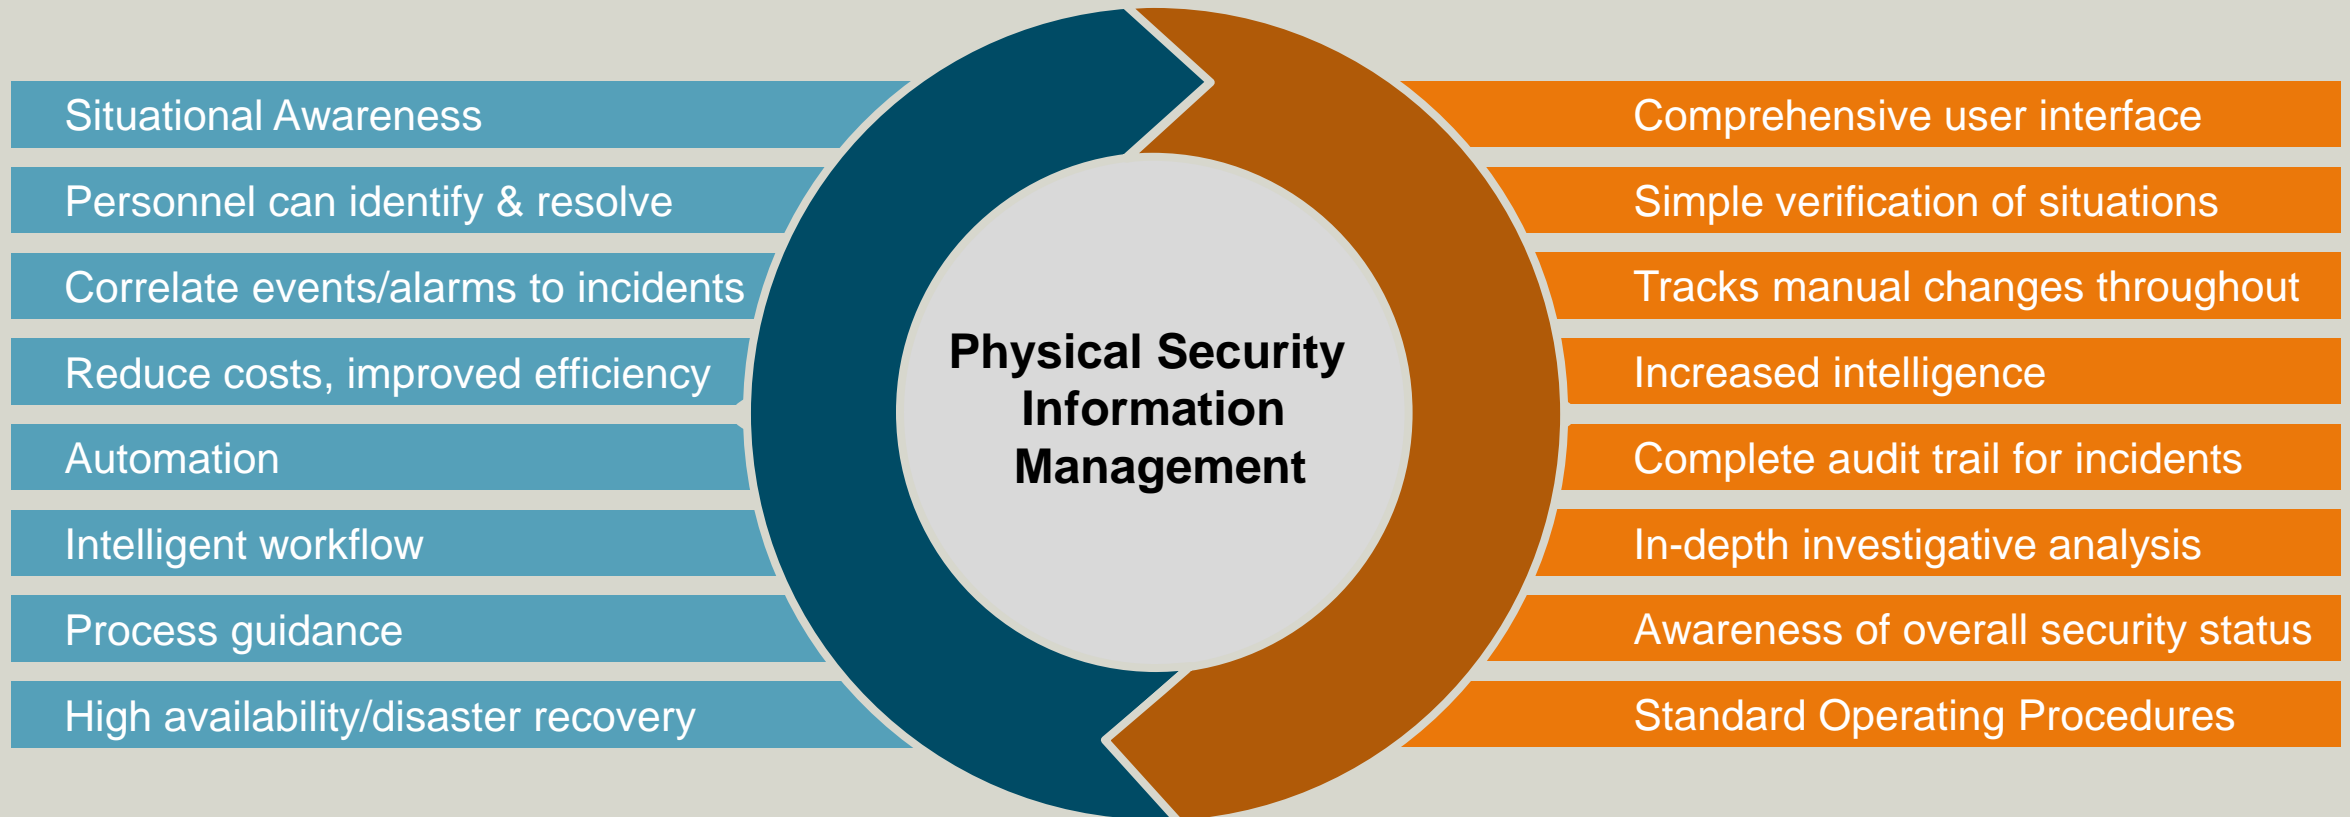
Situational Awareness

Personnel can identify & resolve

Correlate events/alarms to incidents

Reduce costs, improved efficiency

Automation

Intelligent workflow

Process guidance

High availability/disaster recovery

Physical Security Information Management

Comprehensive user interface

Simple verification of situations

Tracks manual changes throughout

Increased intelligence

Complete audit trail for incidents

In-depth investigative analysis

Awareness of overall security status

Standard Operating Procedures